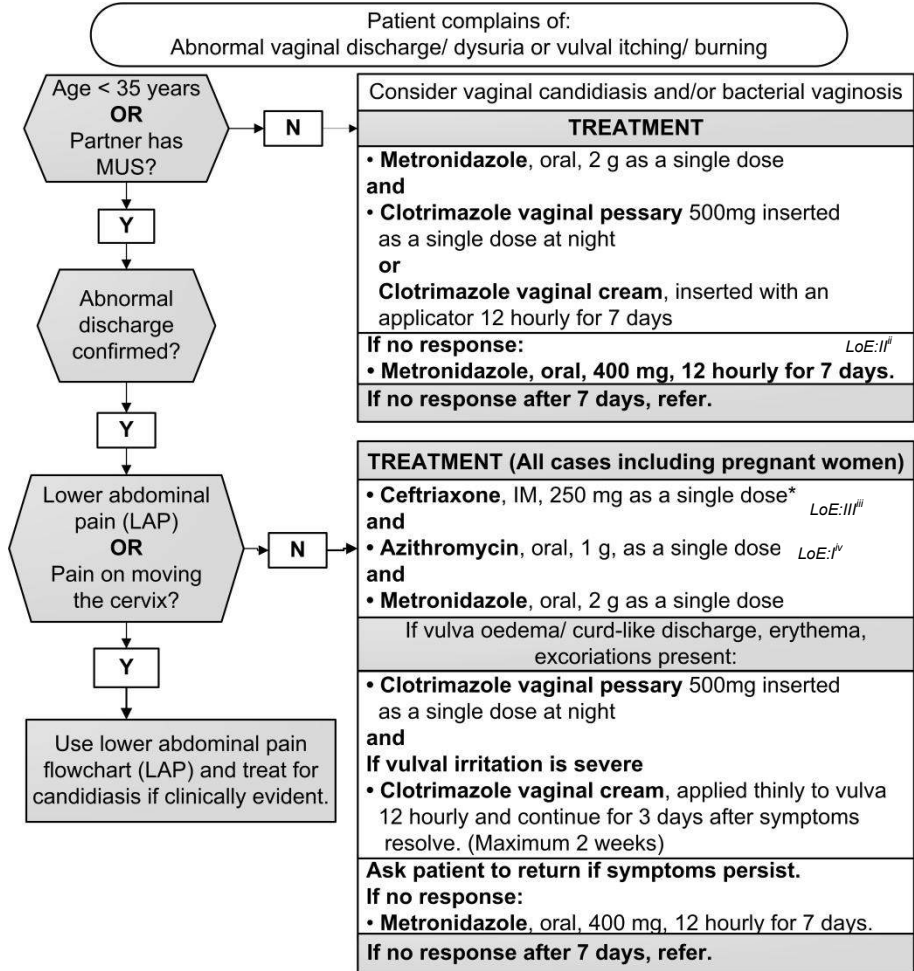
Patient complains of:
Abnormal vaginal discharge/ dysuria or vulval itching/ burning

Age < 35 years
OR
Partner has MUS?

N

Consider vaginal candidiasis and/or bacterial vaginosis

TREATMENT

• Metronidazole, oral, 2 g as a single dose
and
• Clotrimazole vaginal pessary 500mg inserted as a single dose at night
or
Clotrimazole vaginal cream, inserted with an applicator 12 hourly for 7 days

If no response: LoE:II$^{ii}$
• Metronidazole, oral, 400 mg, 12 hourly for 7 days.

If no response after 7 days, refer.

Y

Abnormal discharge confirmed?

Y

Lower abdominal pain (LAP)
OR
Pain on moving the cervix?

N

TREATMENT (All cases including pregnant women)

• Ceftriaxone, IM, 250 mg as a single dose* LoE:III$^{iii}$
and
• Azithromycin, oral, 1 g, as a single dose LoE:I$^{iv}$
and
• Metronidazole, oral, 2 g as a single dose

If vulva oedema/ curd-like discharge, erythema, excoriations present:

• Clotrimazole vaginal pessary 500mg inserted as a single dose at night
and
If vulval irritation is severe
• Clotrimazole vaginal cream, applied thinly to vulva 12 hourly and continue for 3 days after symptoms resolve. (Maximum 2 weeks)

Ask patient to return if symptoms persist.
If no response:
• Metronidazole, oral, 400 mg, 12 hourly for 7 days.

If no response after 7 days, refer.

Y

Use lower abdominal pain flowchart (LAP) and treat for candidiasis if clinically evident.